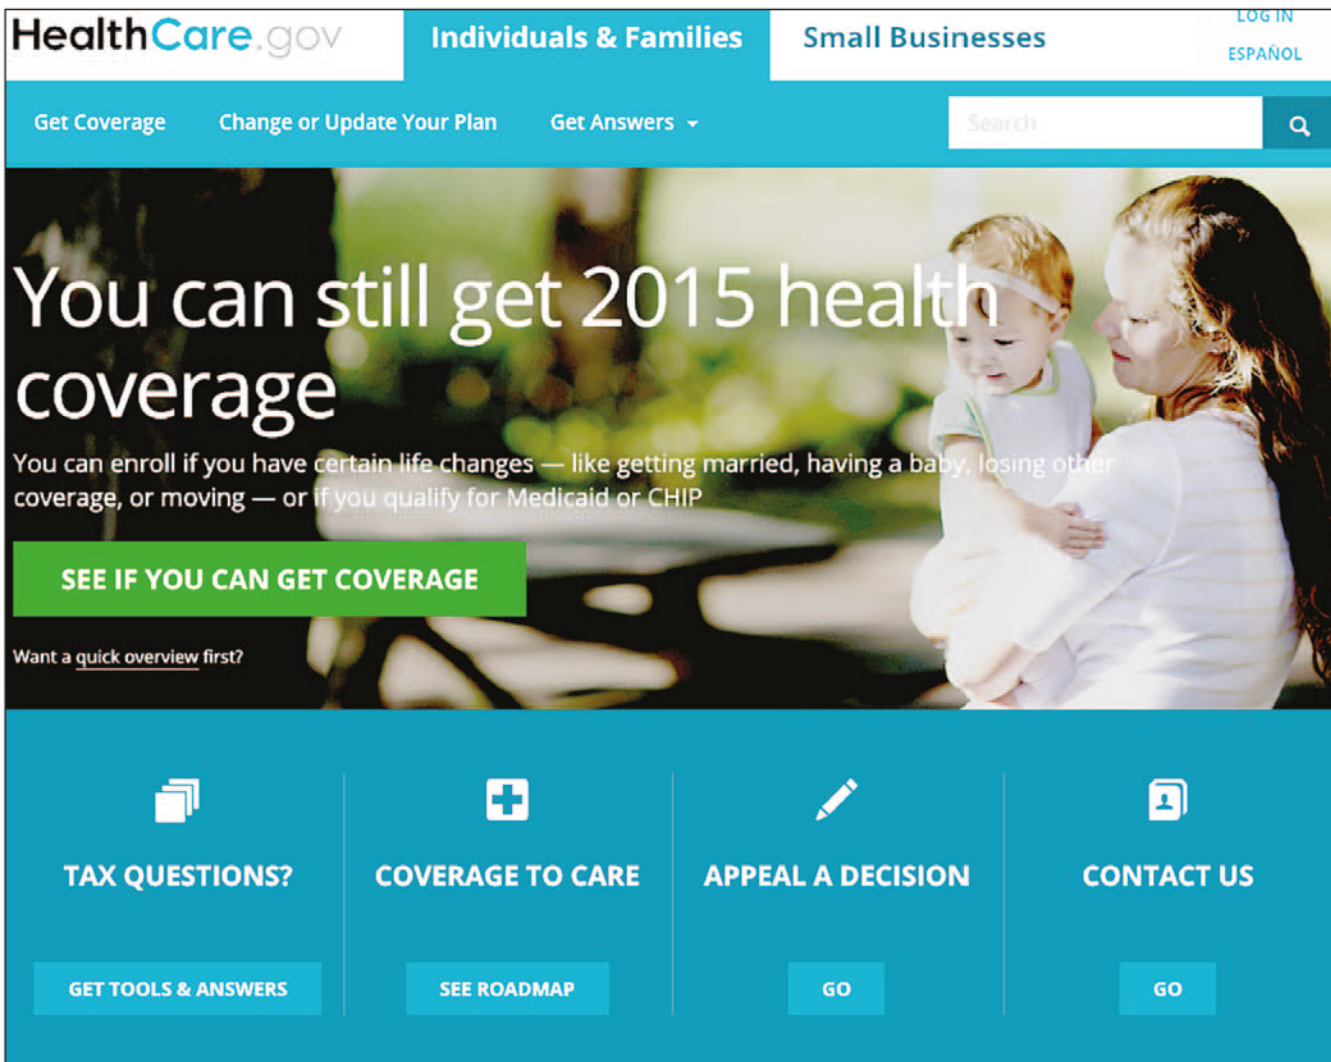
HealthCare.gov

Individuals & Families

Small Businesses

LOG IN

ESPAÑOL

Get Coverage

Change or Update Your Plan

Get Answers

Search

You can still get 2015 health coverage

You can enroll if you have certain life changes — like getting married, having a baby, losing other coverage, or moving — or if you qualify for Medicaid or CHIP

SEE IF YOU CAN GET COVERAGE

Want a quick overview first?

TAX QUESTIONS?

GET TOOLS & ANSWERS

COVERAGE TO CARE

SEE ROADMAP

APPEAL A DECISION

GO

CONTACT US

GO